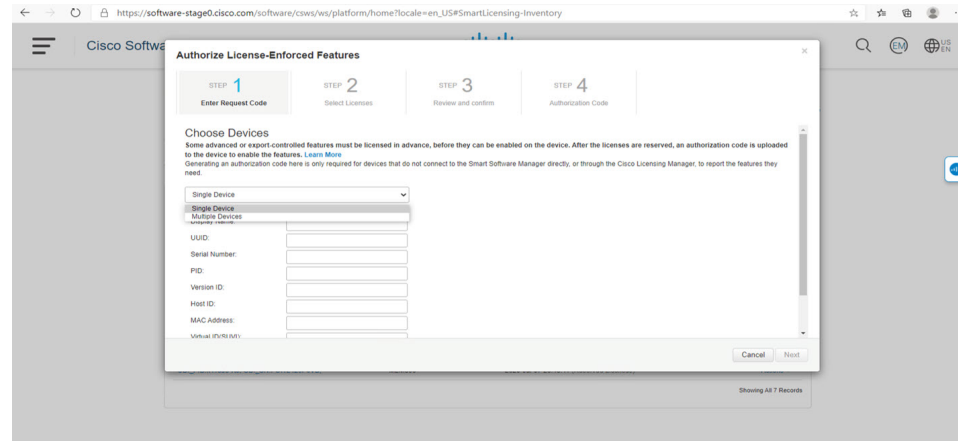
https://software-stage0.cisco.com/software/csws/ws/platform/home?locale=en_US#SmartLicensing-Inventory

Cisco Softwa

EM US EN

Authorize License-Enforced Features

STEP 1 Enter Request Code

STEP 2 Select Licenses

STEP 3 Review and confirm

STEP 4 Authorization Code

Choose Devices

Some advanced or export-controlled features must be licensed in advance, before they can be enabled on the device. After the licenses are reserved, an authorization code is uploaded to the device to enable the features. Learn More

Generating an authorization code here is only required for devices that do not connect to the Smart Software Manager directly, or through the Cisco Licensing Manager, to report the features they need.

Single Device

Single Device
Multiple Devices

Display Name:

UUID:

Serial Number:

PID:

Version ID:

Host ID:

MAC Address:

Virtual ID(SUVI):

Cancel Next

Showing All 7 Records